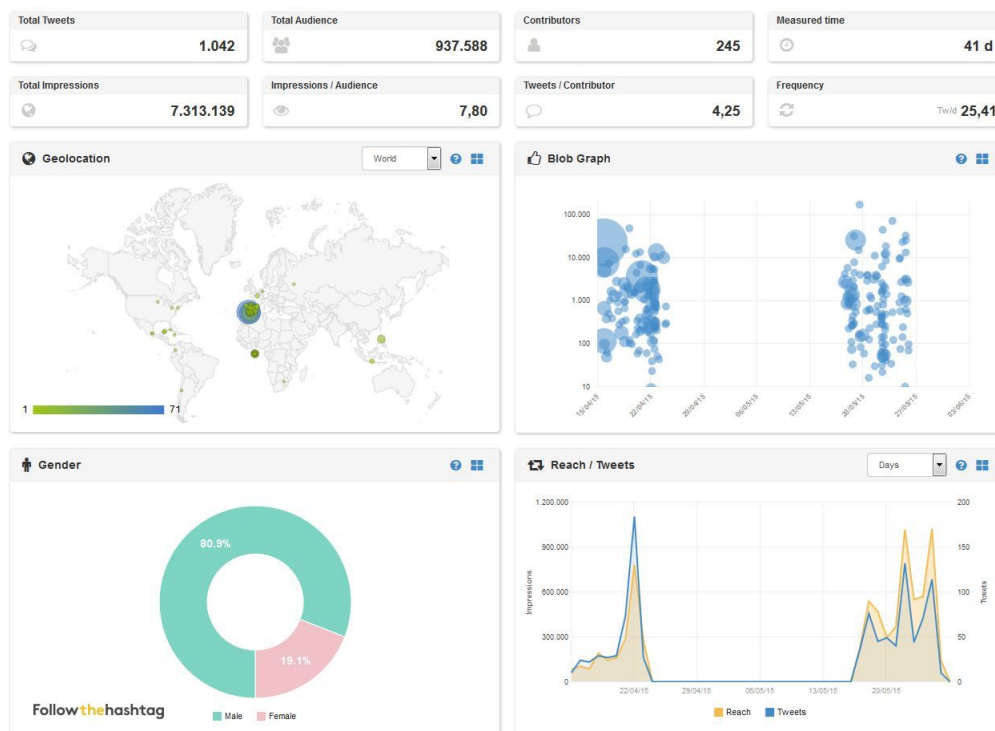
Total Tweets
1.042

Total Audience
937.588

Contributors
245

Measured time
41 d

Total Impressions
7.313.139

Impressions / Audience
7,80

Tweets / Contributor
4,25

Frequency
Tw/d 25,41

Geolocation
World

1
71

Blob Graph
100.000
10.000
1.000
100
10
15/04/15
22/04/15
29/04/15
06/05/15
13/05/15
20/05/15
27/05/15
03/06/15

Gender
80.9%
19.1%
Male
Female

Follow the hashtag

Reach / Tweets
Days
1.200.000
900.000
600.000
300.000
0
Impressions
200
150
100
50
0
Tweets
22/04/15
29/04/15
06/05/15
13/05/15
20/05/15
Reach
Tweets